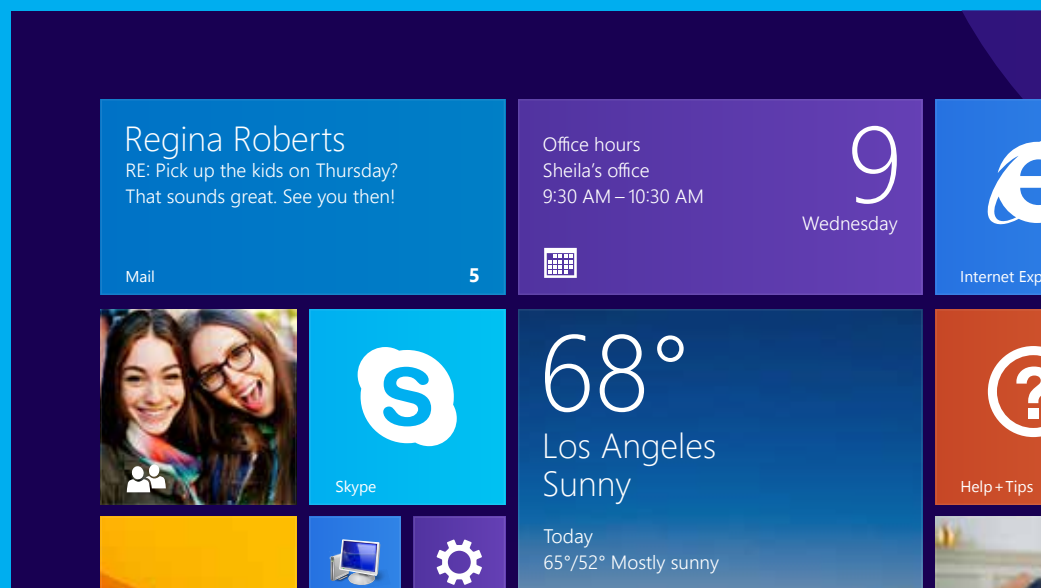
Regina Roberts
RE: Pick up the kids on Thursday? That sounds great. See you then!

Mail 5

Office hours
Sheila's office
9:30 AM – 10:30 AM

9
Wednesday

Internet Exp

Skype

68°
Los Angeles
Sunny

Today
65°/52° Mostly sunny

Help + Tips